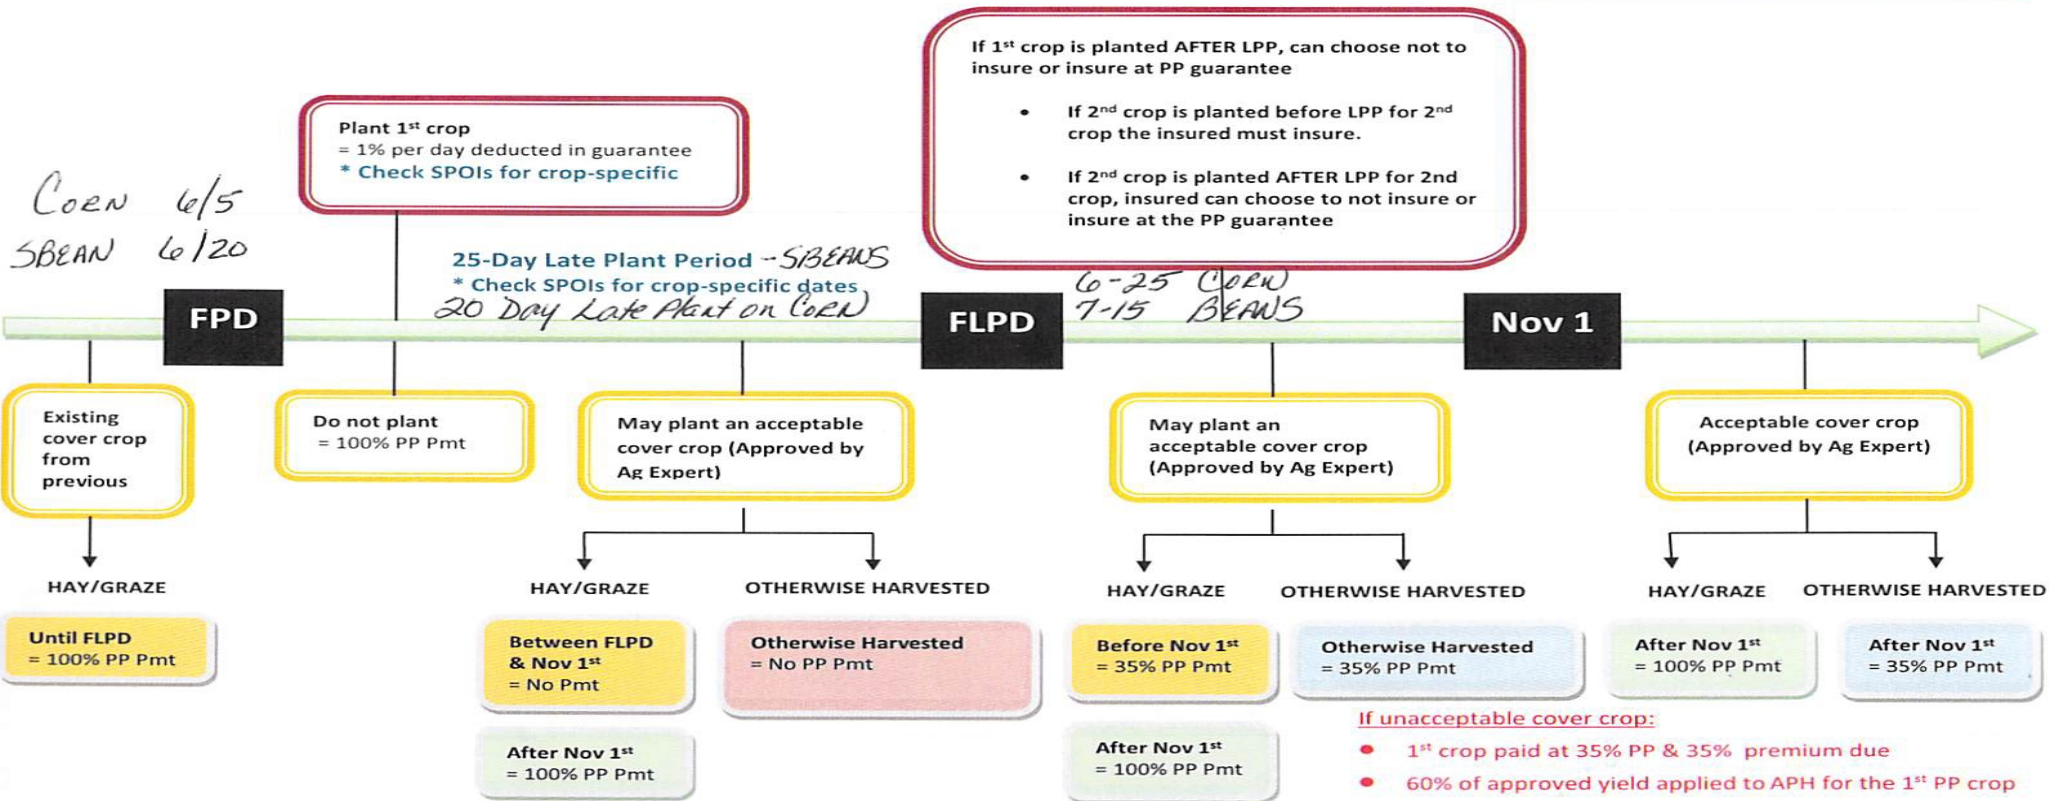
If 1$^{st}$ crop is planted AFTER LPP, can choose not to insure or insure at PP guarantee

- If 2$^{nd}$ crop is planted before LPP for 2$^{nd}$ crop the insured must insure.
- If 2$^{nd}$ crop is planted AFTER LPP for 2nd crop, insured can choose to not insure or insure at the PP guarantee

Plant 1$^{st}$ crop
= 1% per day deducted in guarantee
* Check SPOIs for crop-specific

Corn 6/5
SBEAN 6/20

25-Day Late Plant Period → SBEANS
* Check SPOIs for crop-specific dates
20 Day Late Plant on Corn

6-25 Corn
7-15 BEANS

FPD

FLPD

Nov 1

Existing cover crop from previous

Do not plant
= 100% PP Pmt

May plant an acceptable cover crop (Approved by Ag Expert)

May plant an acceptable cover crop (Approved by Ag Expert)

Acceptable cover crop (Approved by Ag Expert)

HAY/GRAZE

HAY/GRAZE

OTHERWISE HARVESTED

HAY/GRAZE

OTHERWISE HARVESTED

HAY/GRAZE

OTHERWISE HARVESTED

Until FLPD
= 100% PP Pmt

Between FLPD & Nov 1$^{st}$
= No Pmt

Otherwise Harvested
= No PP Pmt

Before Nov 1$^{st}$
= 35% PP Pmt

Otherwise Harvested
= 35% PP Pmt

After Nov 1$^{st}$
= 100% PP Pmt

After Nov 1$^{st}$
= 35% PP Pmt

After Nov 1$^{st}$
= 100% PP Pmt

After Nov 1$^{st}$
= 100% PP Pmt

If unacceptable cover crop:
- 1$^{st}$ crop paid at 35% PP & 35% premium due
- 60% of approved yield applied to APH for the 1$^{st}$ PP crop